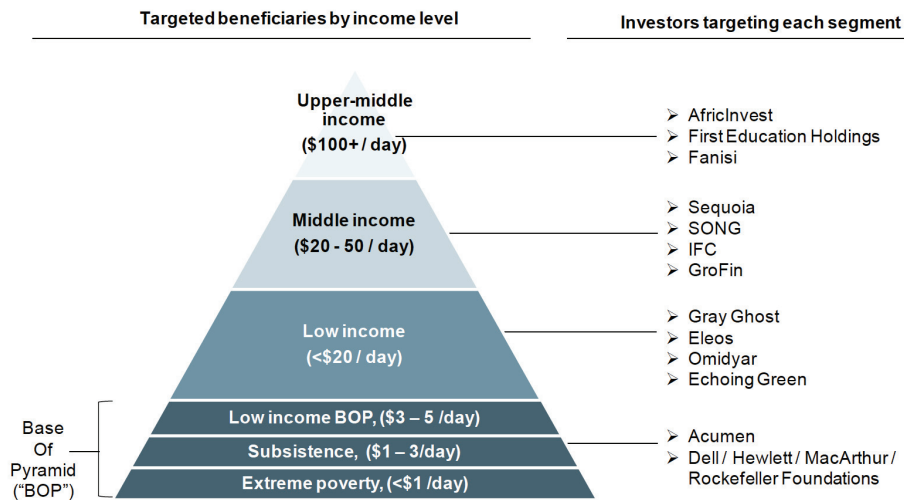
Targeted beneficiaries by income level

Investors targeting each segment

Upper-middle income
($100+ / day)

Middle income
($20 - 50 / day)

Low income
(<$20 / day)

Low income BOP, ($3 – 5 /day)

Subsistence, ($1 – 3/day)

Extreme poverty, (<$1 /day)

Base Of Pyramid ("BOP")

➢ AfricInvest
➢ First Education Holdings
➢ Fanisi

➢ Sequoia
➢ SONG
➢ IFC
➢ GroFin

➢ Gray Ghost
➢ Eleos
➢ Omidyar
➢ Echoing Green

➢ Acumen
➢ Dell / Hewlett / MacArthur / Rockefeller Foundations